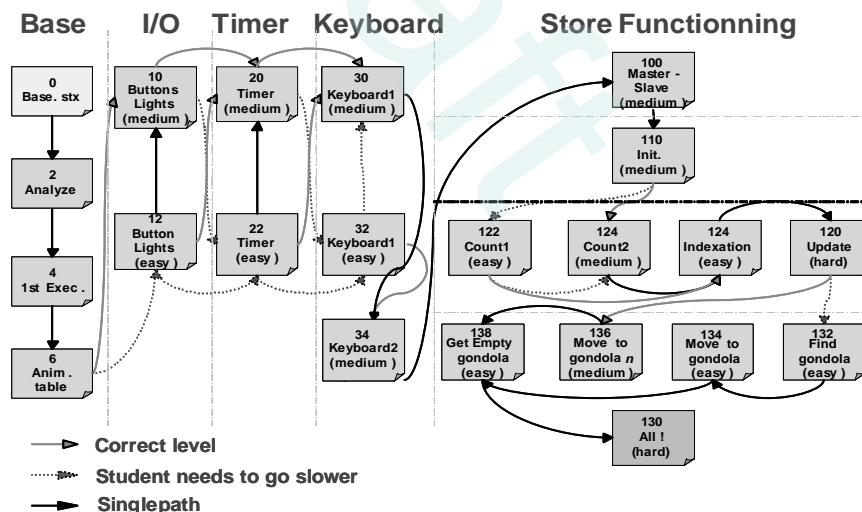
Base I/O Timer Keyboard Store Functionning

0
Base. stx

2
Analyze

4
1st Exec .

6
Anim .
table

10
Buttons
Lights
(medium )

12
Button
Lights
(easy )

20
Timer
(medium )

22
Timer
(easy )

30
Keyboard1
(medium )

32
Keyboard1
(easy )

34
Keyboard2
(medium )

100
Master -
Slave
(medium )

110
Init.
(medium )

122
Count1
(easy )

124
Count2
(medium )

124
Indexation
(easy )

120
Update
(hard)

138
Get Empty
gondola
(easy )

136
Move to
gondola *n*
(medium )

134
Move to
gondola
(easy )

132
Find
gondola
(easy )

130
All !
(hard)

Correct level
Student needs to go slower
Singlepath